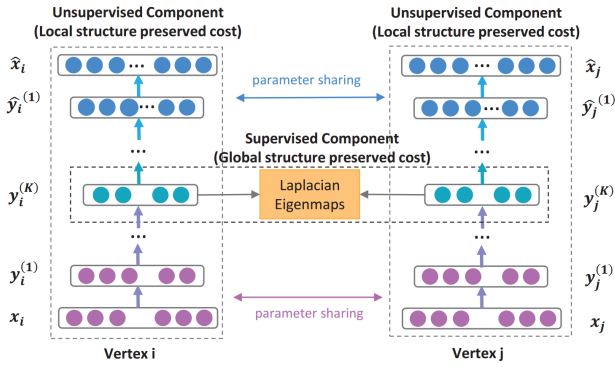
Unsupervised Component
(Local structure preserved cost)

Unsupervised Component
(Local structure preserved cost)

$\hat{x}_i$

$\hat{y}_i^{(1)}$

parameter sharing

$\hat{x}_j$

$\hat{y}_j^{(1)}$

Supervised Component
(Global structure preserved cost)

$y_i^{(K)}$

Laplacian Eigenmaps

$y_j^{(K)}$

$y_i^{(1)}$

$x_i$

parameter sharing

$y_j^{(1)}$

$x_j$

Vertex i

Vertex j